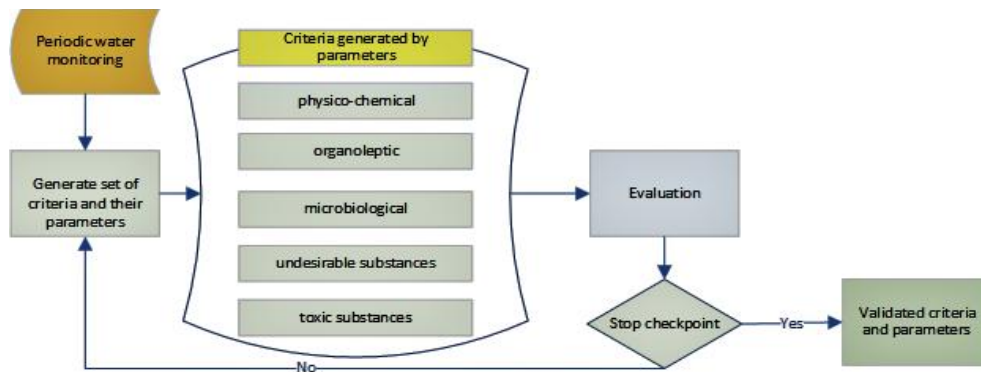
Periodic water monitoring

Generate set of criteria and their parameters

Criteria generated by parameters

physico-chemical

organoleptic

microbiological

undesirable substances

toxic substances

Evaluation

Stop checkpoint

Yes

Validated criteria and parameters

No